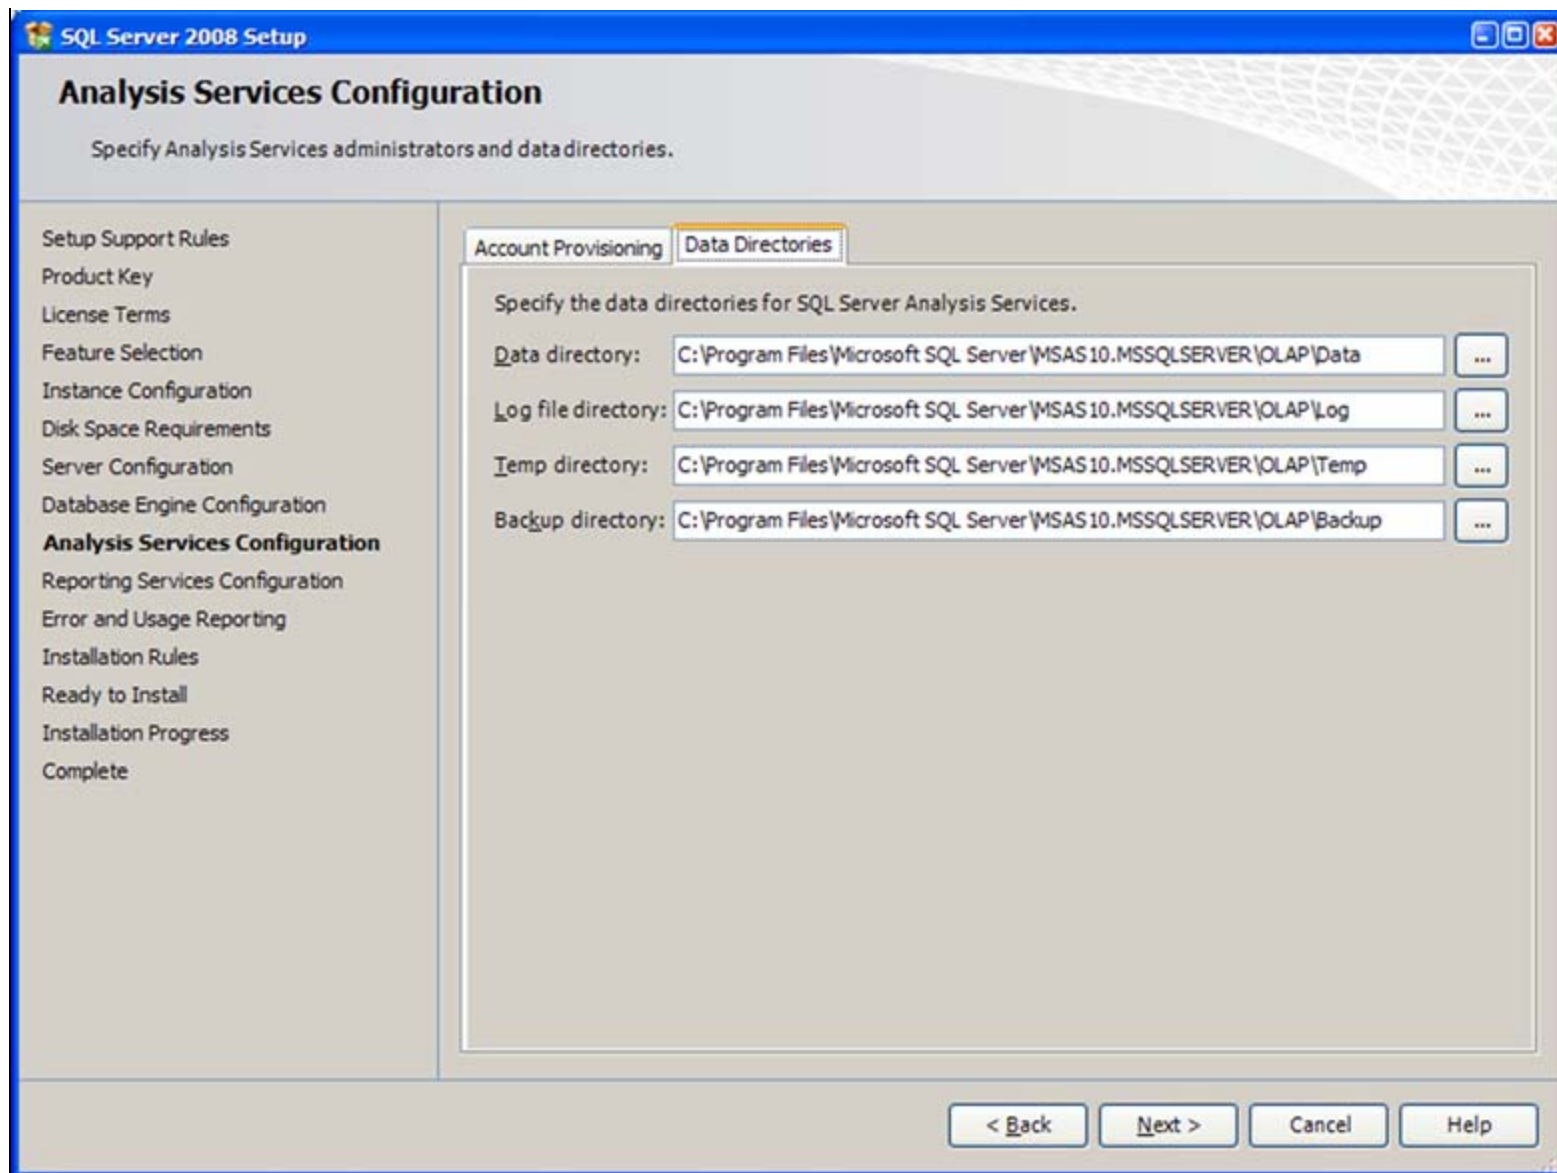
SQL Server 2008 Setup

Analysis Services Configuration

Specify Analysis Services administrators and data directories.

Setup Support Rules
Product Key
License Terms
Feature Selection
Instance Configuration
Disk Space Requirements
Server Configuration
Database Engine Configuration
Analysis Services Configuration
Reporting Services Configuration
Error and Usage Reporting
Installation Rules
Ready to Install
Installation Progress
Complete

Account Provisioning
Data Directories

Specify the data directories for SQL Server Analysis Services.

Data directory: C:\Program Files\Microsoft SQL Server\MSAS10.MSSQLSERVER\OLAP\Data ...
Log file directory: C:\Program Files\Microsoft SQL Server\MSAS10.MSSQLSERVER\OLAP\Log ...
Temp directory: C:\Program Files\Microsoft SQL Server\MSAS10.MSSQLSERVER\OLAP\Temp ...
Backup directory: C:\Program Files\Microsoft SQL Server\MSAS10.MSSQLSERVER\OLAP\Backup ...

< Back
Next >
Cancel
Help